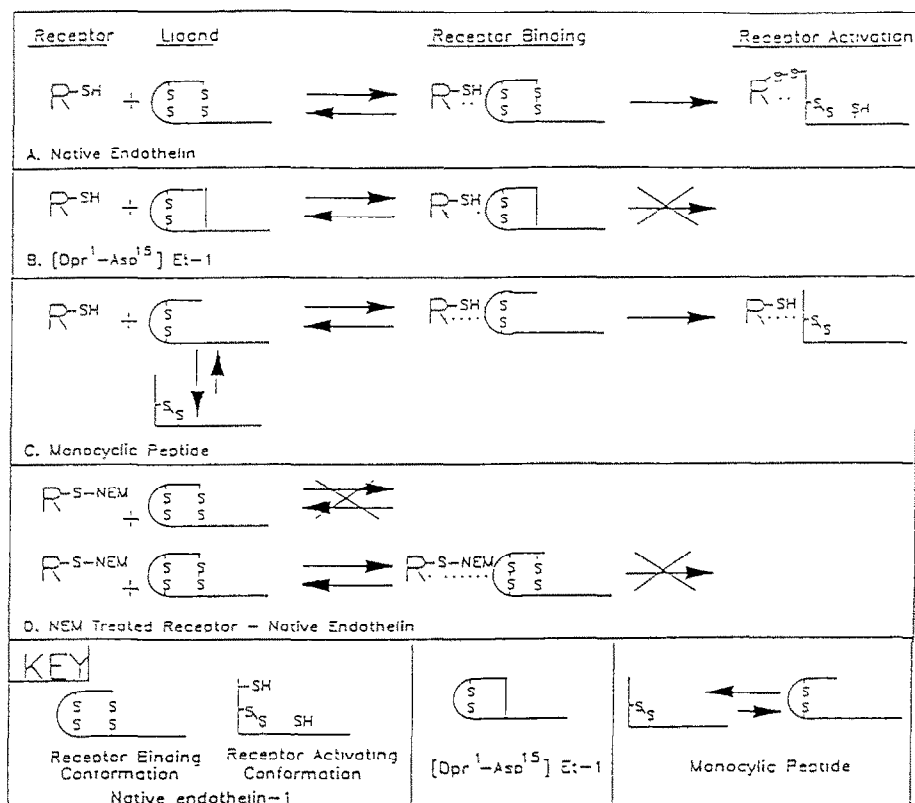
Receptor Ligand Receptor Binding Receptor Activation

R-SH + S S S S R-SH S S S S R S S S SH

A. Native Endothelin

R-SH + S S R-SH S S

B. [Dpr$^1$-Asp$^{15}$] Et-1

R-SH + S S R-SH S S R-SH S S

S S

C. Monocyclic Peptide

R-S-NEM + S S S S

R-S-NEM + S S S S R-S-NEM S S S S

D. NEM Treated Receptor - Native Endothelin

KEY

S S S S

SH S S SH

Receptor Binding Conformation

Receptor Activating Conformation

Native endothelin-1

S S

[Dpr$^1$-Asp$^{15}$] Et-1

S S S S

Monocylic Peptide